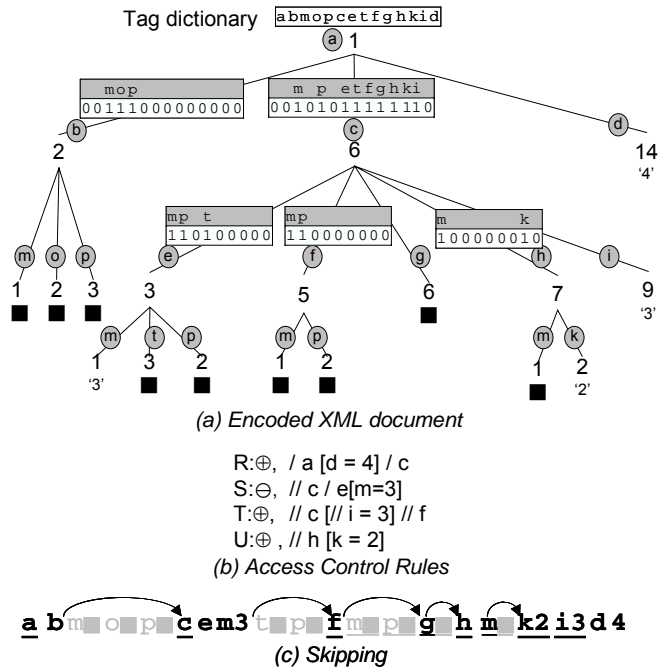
Tag dictionary abmopcetfghkid

a 1

mop
00111000000000

m p etfghki
00101011111110

b

c

d

2

6

14
'4'

mp t
110100000

mp
110000000

m k
100000010

m o p

e f g h i

1 2 3

3

5

6

7

9
'3'

m t p

m p

m k

1
'3'

3 2

1 2

1

2
'2'

(a) Encoded XML document

R:$\oplus$, / a [d = 4] / c
S:$\ominus$, // c / e[m=3]
T:$\oplus$, // c [// i = 3] // f
U:$\oplus$ , // h [k = 2]
(b) Access Control Rules

a b m o p c e m 3 t p f m p g h m k 2 i 3 d 4
(c) Skipping